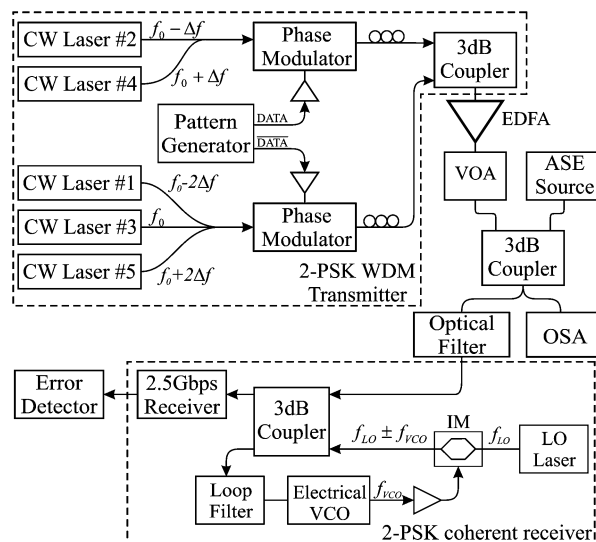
CW Laser #2
$f_0 - \Delta f$
CW Laser #4
$f_0 + \Delta f$
Phase Modulator
3dB Coupler
Pattern Generator
DATA
$\overline{DATA}$
EDFA
VOA
ASE Source
CW Laser #1
$f_0$-$2\Delta f$
CW Laser #3
$f_0$
Phase Modulator
CW Laser #5
$f_0$+$2\Delta f$
3dB Coupler
2-PSK WDM Transmitter
Optical Filter
OSA
Error Detector
2.5Gbps Receiver
3dB Coupler
IM
$f_{LO} \pm f_{VCO}$
$f_{LO}$
LO Laser
Loop Filter
Electrical VCO
$f_{VCO}$
2-PSK coherent receiver